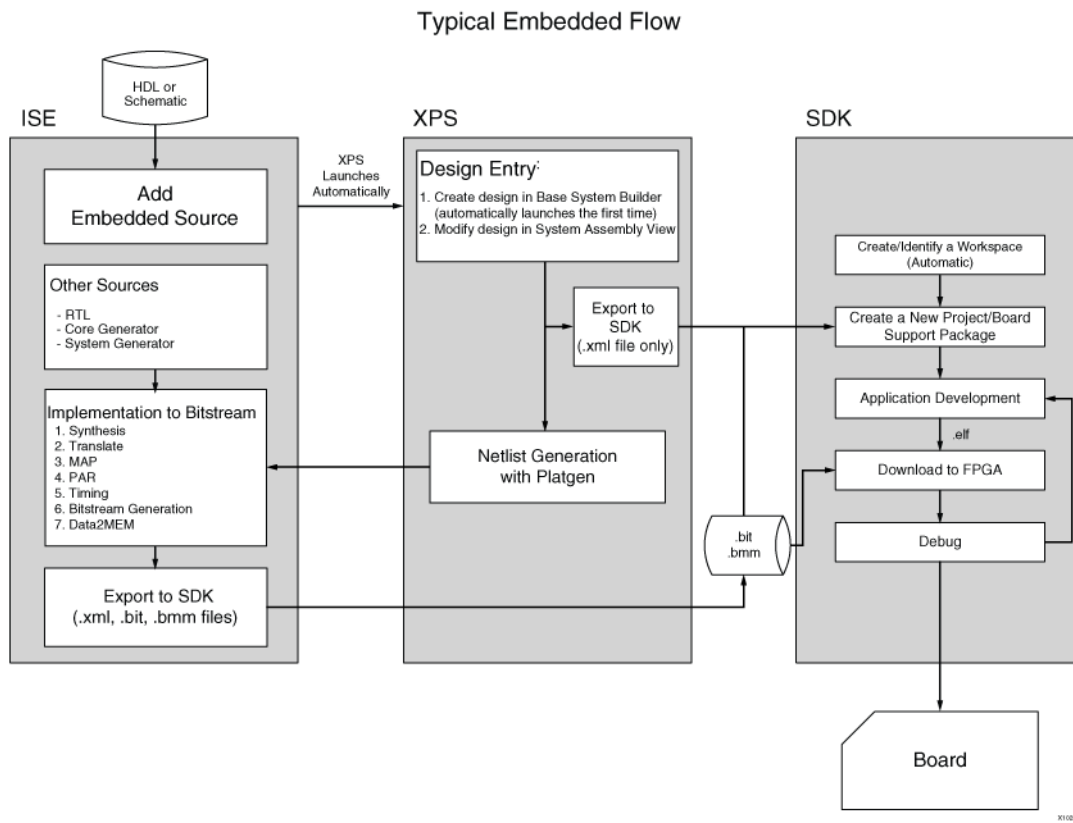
Typical Embedded Flow

HDL or Schematic

ISE

XPS

SDK

Add Embedded Source

XPS Launches Automatically

Design Entry:

1. Create design in Base System Builder (automatically launches the first time)
2. Modify design in System Assembly View

Other Sources

- RTL
- Core Generator
- System Generator

Export to SDK (.xml file only)

Create/Identify a Workspace (Automatic)

Create a New Project/Board Support Package

Application Development

.elf

Implementation to Bitstream

1. Synthesis
2. Translate
3. MAP
4. PAR
5. Timing
6. Bitstream Generation
7. Data2MEM

Netlist Generation with Platgen

Download to FPGA

.bit
.bmm

Debug

Export to SDK (.xml, .bit, .bmm files)

Board

X102